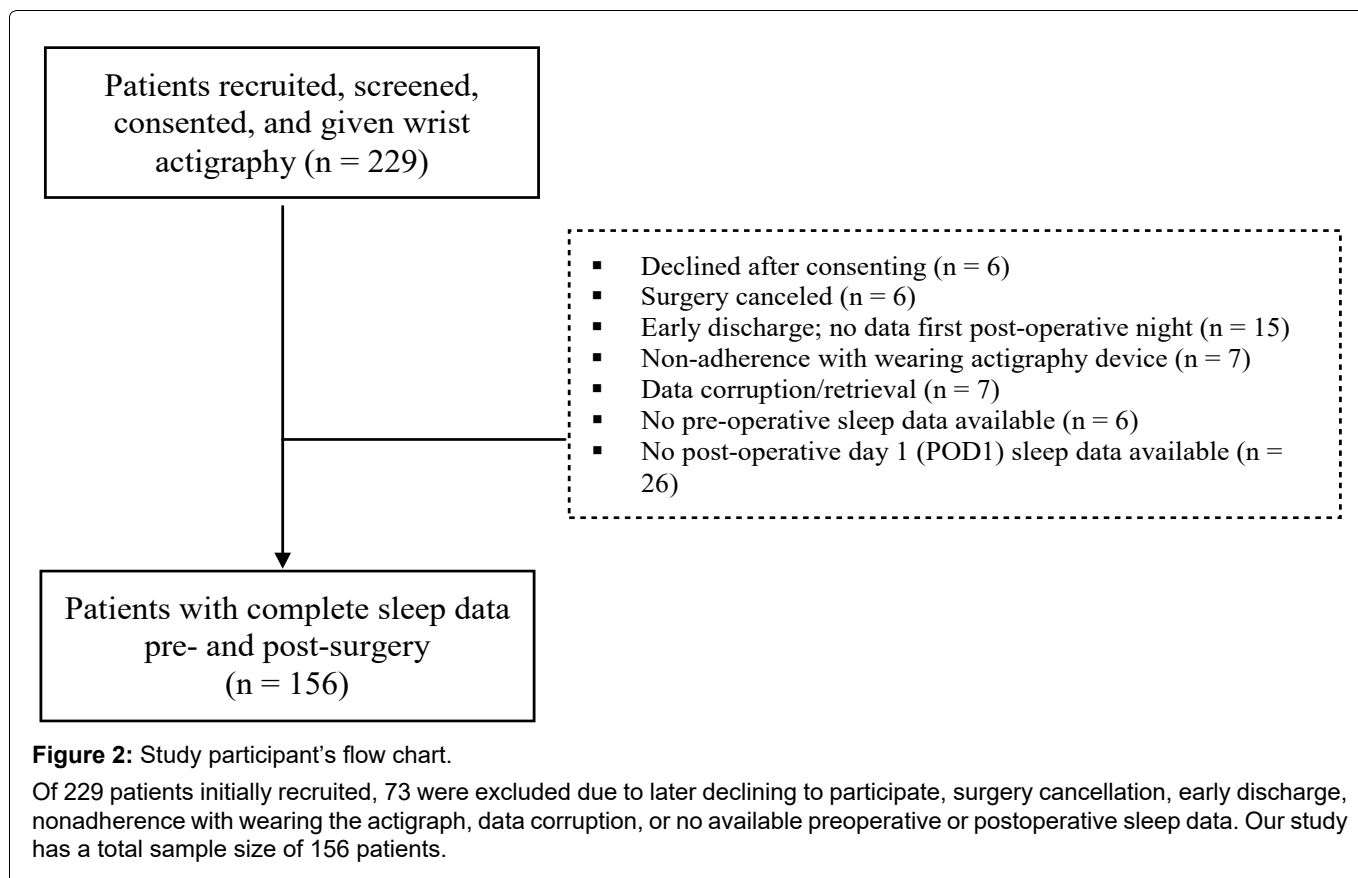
Patients recruited, screened, consented, and given wrist actigraphy (n = 229)

- Declined after consenting (n = 6)
- Surgery canceled (n = 6)
- Early discharge; no data first post-operative night (n = 15)
- Non-adherence with wearing actigraphy device (n = 7)
- Data corruption/retrieval (n = 7)
- No pre-operative sleep data available (n = 6)
- No post-operative day 1 (POD1) sleep data available (n = 26)

Patients with complete sleep data pre- and post-surgery (n = 156)

**Figure 2:** Study participant's flow chart.

Of 229 patients initially recruited, 73 were excluded due to later declining to participate, surgery cancellation, early discharge, nonadherence with wearing the actigraph, data corruption, or no available preoperative or postoperative sleep data. Our study has a total sample size of 156 patients.